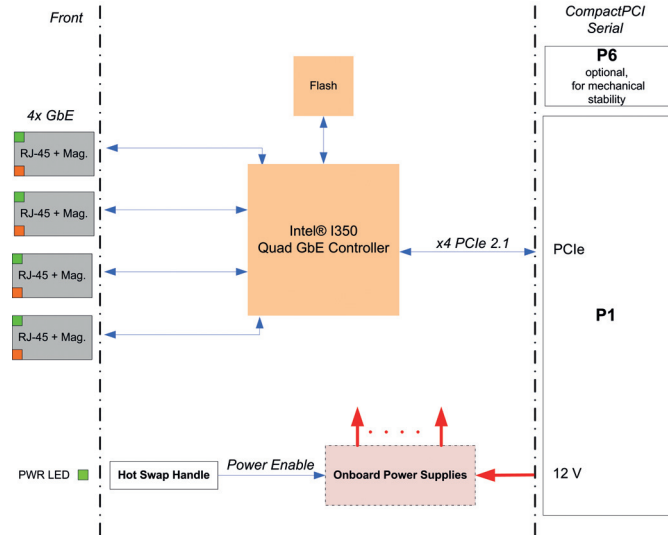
Front

CompactPCI Serial

P6
optional, for mechanical stability

4x GbE

RJ-45 + Mag.

RJ-45 + Mag.

RJ-45 + Mag.

RJ-45 + Mag.

Flash

Intel® I350
Quad GbE Controller

x4 PCIe 2.1

PCIe

P1

PWR LED

Hot Swap Handle

Power Enable

Onboard Power Supplies

12 V